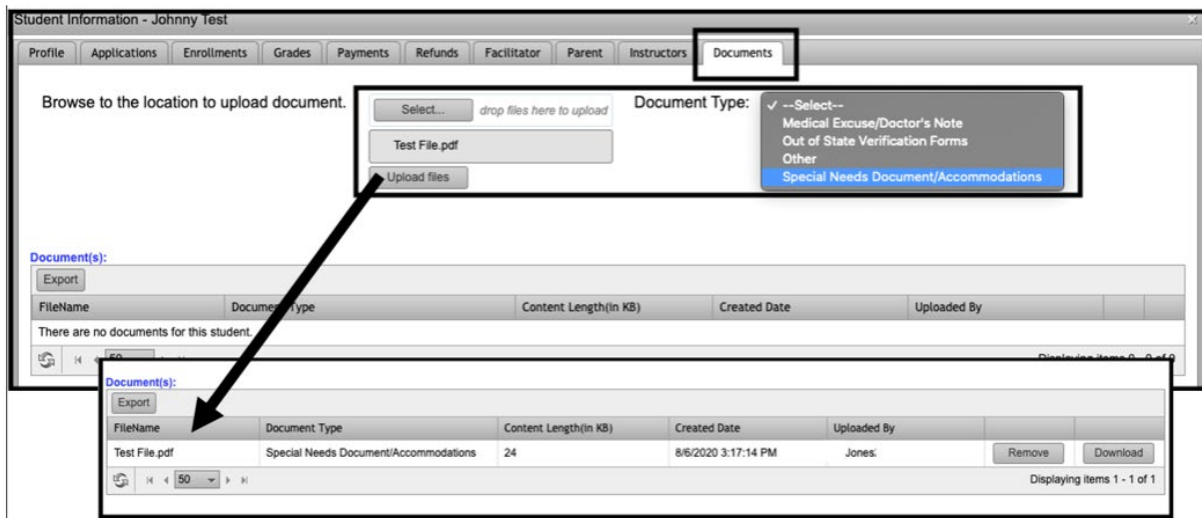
Student Information - Johnny Test

×

Profile | Applications | Enrollments | Grades | Payments | Refunds | Facilitator | Parent | Instructors | Documents

Browse to the location to upload document.

Select... drop files here to upload

Test File.pdf

Upload files

Document Type:

✓ --Select--
Medical Excuse/Doctor's Note
Out of State Verification Forms
Other
Special Needs Document/Accommodations

Document(s):

Export

| FileName | Document Type | Content Length(In KB) | Created Date | Uploaded By | | |
|---|---|---|---|---|---|---|
| There are no documents for this student. | | | | | | |

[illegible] 50 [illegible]

Displaying items 0 - 0 of 0

Document(s):

Export

| FileName | Document Type | Content Length(In KB) | Created Date | Uploaded By | | |
|---|---|---|---|---|---|---|
| Test File.pdf | Special Needs Document/Accommodations | 24 | 8/6/2020 3:17:14 PM | Jones: | Remove | Download |

50

Displaying items 1 - 1 of 1